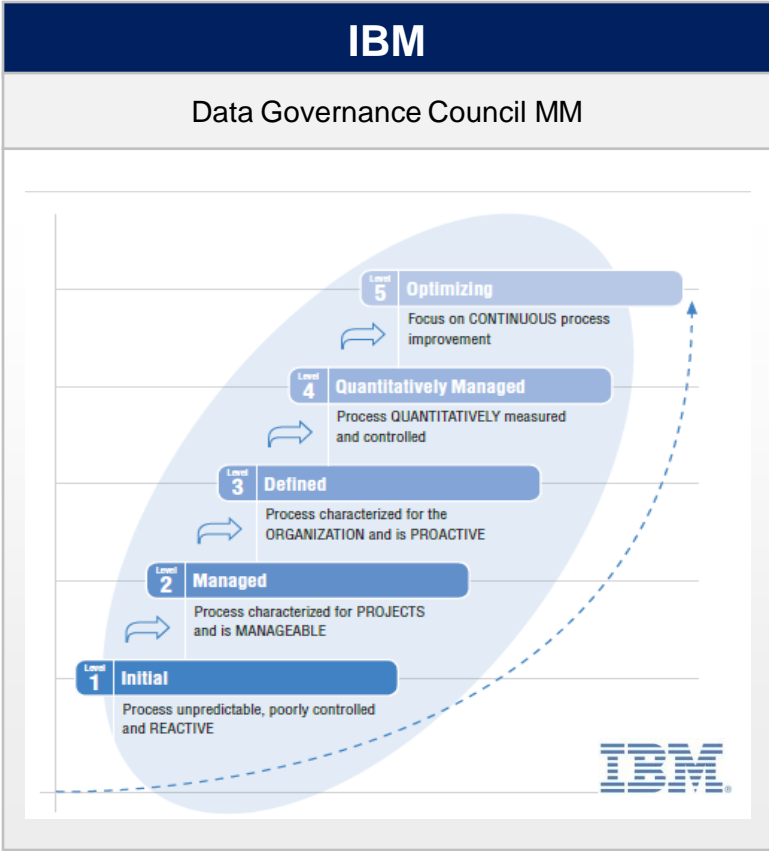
IBM

Data Governance Council MM

Level 5 Optimizing

Focus on CONTINUOUS process improvement

Level 4 Quantitatively Managed

Process QUANTITATIVELY measured and controlled

Level 3 Defined

Process characterized for the ORGANIZATION and is PROACTIVE

Level 2 Managed

Process characterized for PROJECTS and is MANAGEABLE

Level 1 Initial

Process unpredictable, poorly controlled and REACTIVE

IBM®